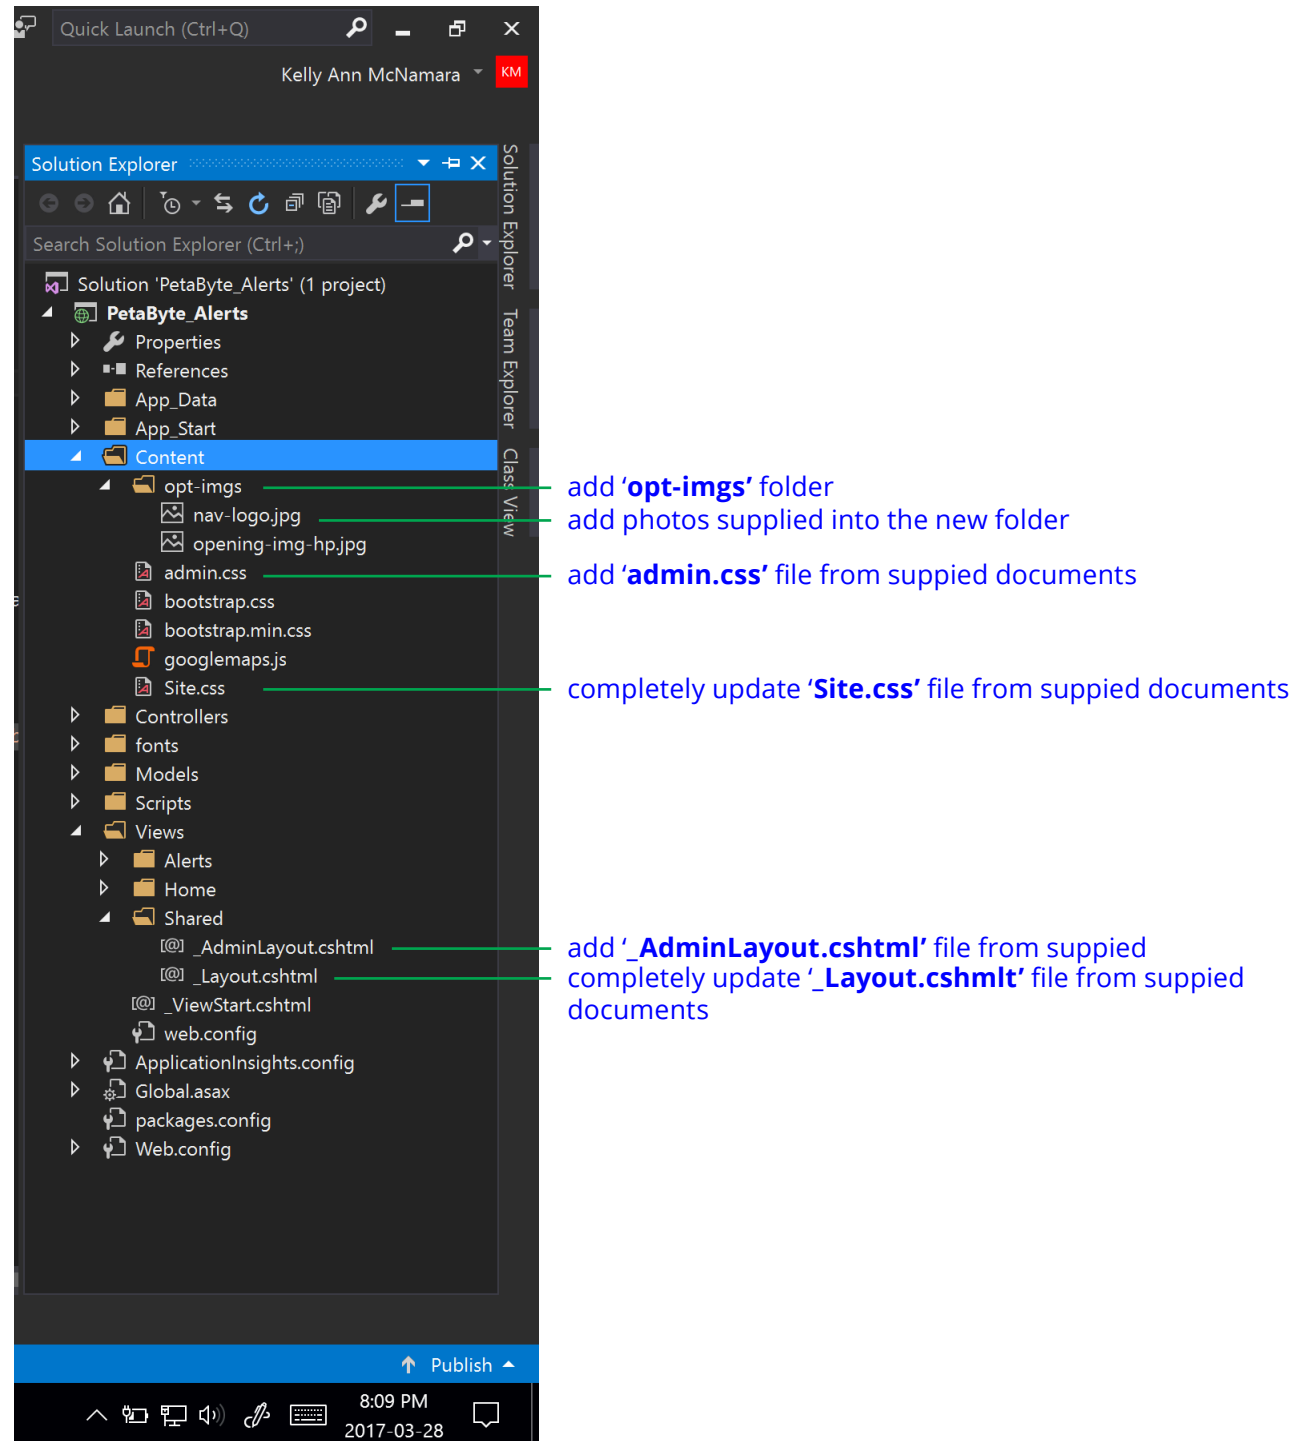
Quick Launch (Ctrl+Q)

Kelly Ann McNamara KM

Solution Explorer

Search Solution Explorer (Ctrl+;)

Solution 'PetaByte_Alerts' (1 project)
PetaByte_Alerts
Properties
References
App_Data
App_Start
Content
opt-imgs
nav-logo.jpg
opening-img-hp.jpg
admin.css
bootstrap.css
bootstrap.min.css
googlemaps.js
Site.css
Controllers
fonts
Models
Scripts
Views
Alerts
Home
Shared
_AdminLayout.cshtml
_Layout.cshtml
_ViewStart.cshtml
web.config
ApplicationInsights.config
Global.asax
packages.config
Web.config

Solution Explorer Team Explorer Class View

add **'opt-imgs'** folder
add photos supplied into the new folder
add **'admin.css'** file from suppied documents
completely update **'Site.css'** file from suppied documents
add **'_AdminLayout.cshtml'** file from suppied
completely update **'_Layout.cshmlt'** file from suppied documents

Publish

8:09 PM
2017-03-28